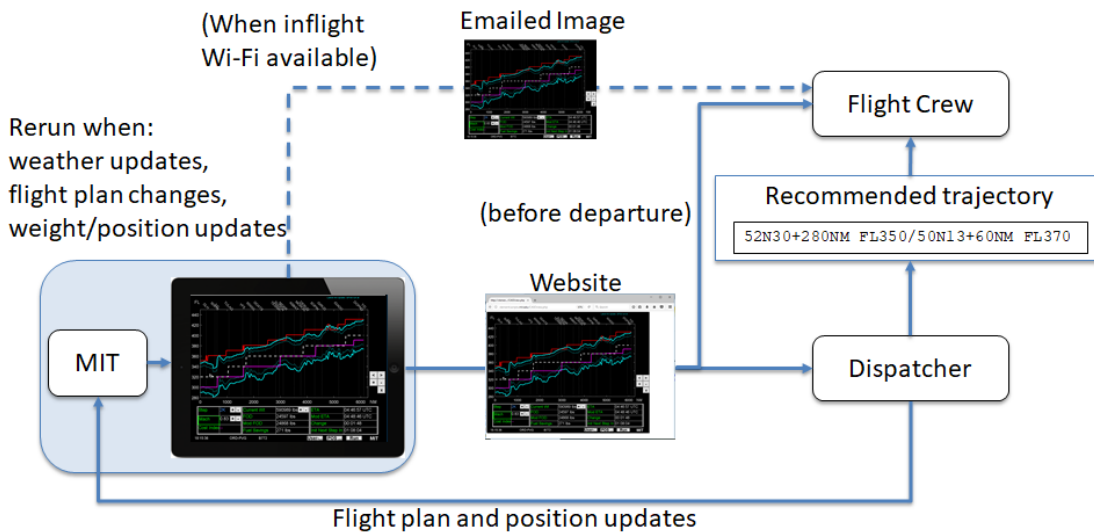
(When inflight Wi-Fi available)

Emailed Image

Flight Crew

Rerun when:
weather updates,
flight plan changes,
weight/position updates

Recommended trajectory

52N30+280NM FL350/50N13+60NM FL370

(before departure)

Website

MIT

Dispatcher

Flight plan and position updates